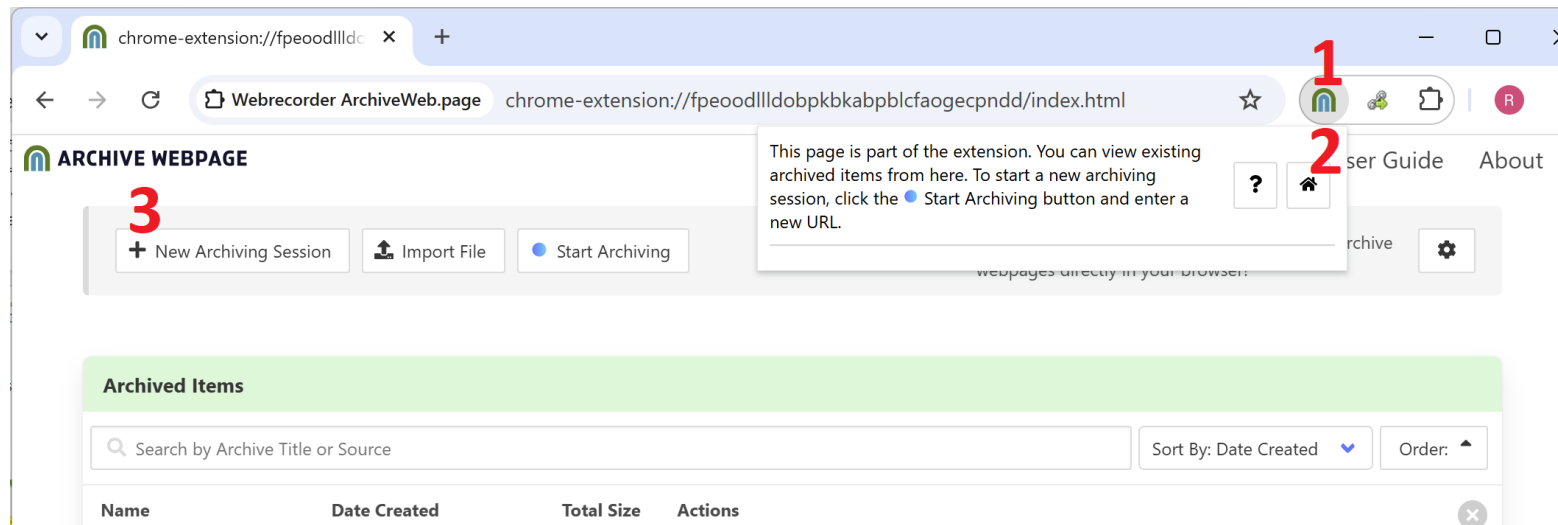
chrome-extension://fpeoodllldc

Webrecorder ArchiveWeb.page chrome-extension://fpeoodllldobpkbkabpblcfaogecpndd/index.html

1

R

ARCHIVE WEBPAGE

This page is part of the extension. You can view existing archived items from here. To start a new archiving session, click the Start Archiving button and enter a new URL.

?

2

ser Guide About

3

New Archiving Session Import File Start Archiving

rchive

webpages directly in your browser?

Archived Items

Search by Archive Title or Source

Sort By: Date Created

Order:

| Name | Date Created | Total Size | Actions |
|---|---|---|---|